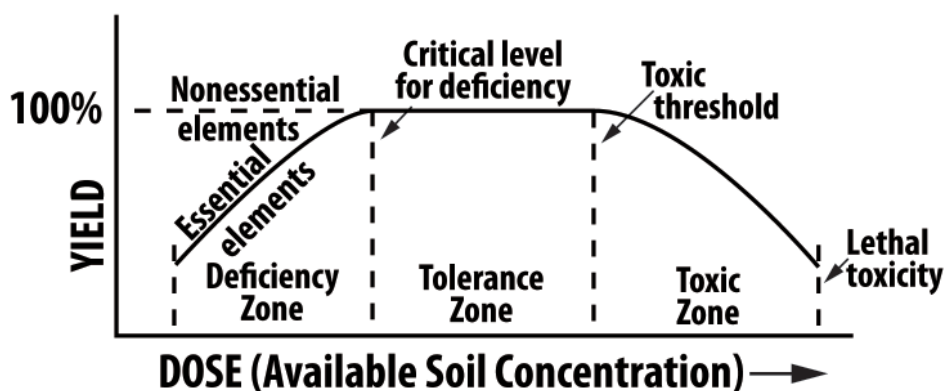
100%

YIELD

Nonessential elements

Essential elements

Critical level for deficiency

Toxic threshold

Lethal toxicity

Deficiency Zone

Tolerance Zone

Toxic Zone

DOSE (Available Soil Concentration)